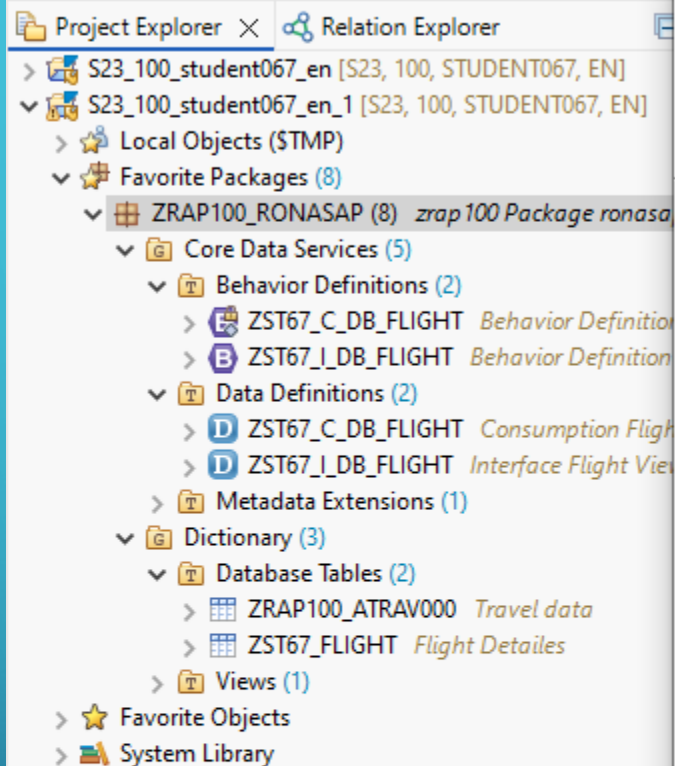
Project Explorer × Relation Explorer

S23_100_student067_en [S23, 100, STUDENT067, EN]
S23_100_student067_en_1 [S23, 100, STUDENT067, EN]
Local Objects ($TMP)
Favorite Packages (8)
ZRAP100_RONASAP (8) zrap100 Package ronasa
Core Data Services (5)
Behavior Definitions (2)
ZST67_C_DB_FLIGHT Behavior Definitio
ZST67_I_DB_FLIGHT Behavior Definition
Data Definitions (2)
ZST67_C_DB_FLIGHT Consumption Fligh
ZST67_I_DB_FLIGHT Interface Flight Vie
Metadata Extensions (1)
Dictionary (3)
Database Tables (2)
ZRAP100_ATRAV000 Travel data
ZST67_FLIGHT Flight Detailes
Views (1)
Favorite Objects
System Library